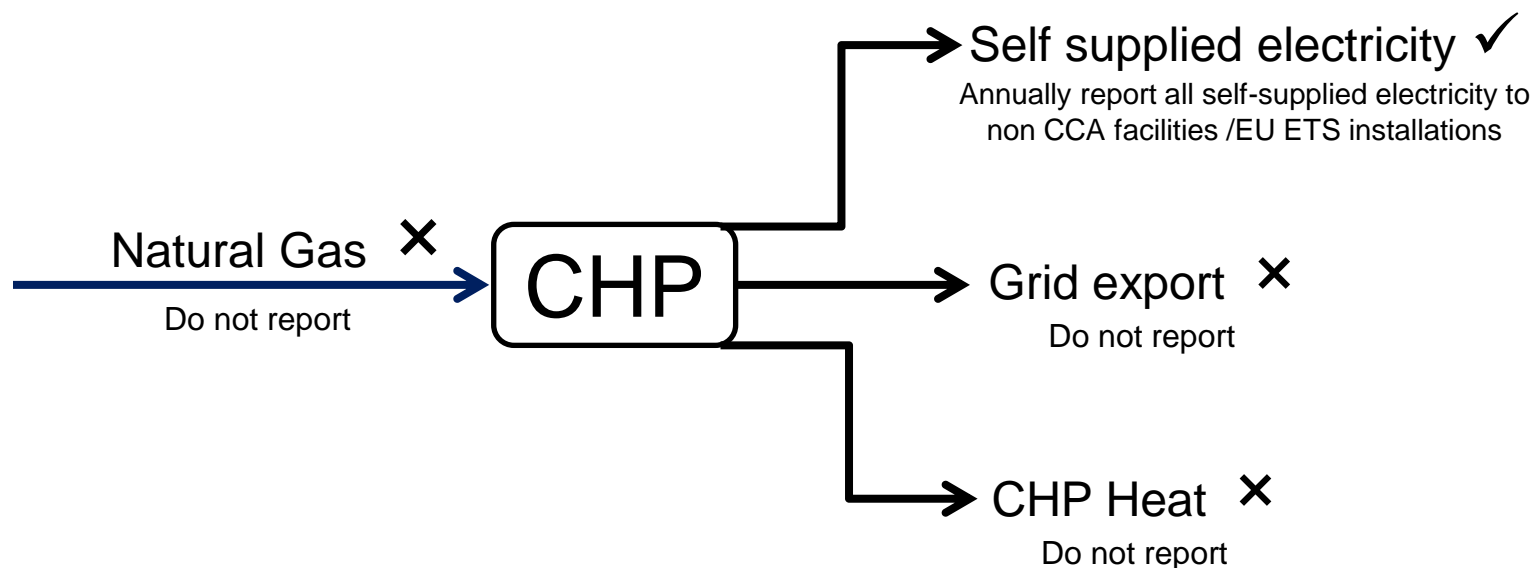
Self supplied electricity ✓

Annually report all self-supplied electricity to non CCA facilities /EU ETS installations

Natural Gas ✕

Do not report

CHP

Grid export ✕

Do not report

CHP Heat ✕

Do not report